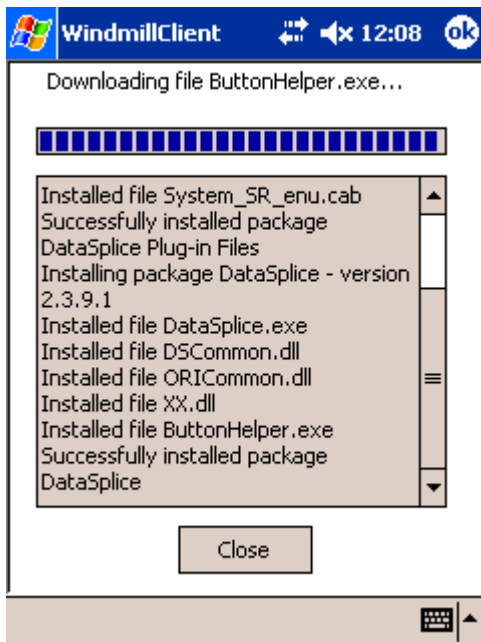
WindmillClient 12:08 ok

Downloading file ButtonHelper.exe...

Installed file System_SR_enu.cab
Successfully installed package DataSplice Plug-in Files
Installing package DataSplice - version 2.3.9.1
Installed file DataSplice.exe
Installed file DSCommon.dll
Installed file ORICommon.dll
Installed file XX.dll
Installed file ButtonHelper.exe
Successfully installed package DataSplice

Close